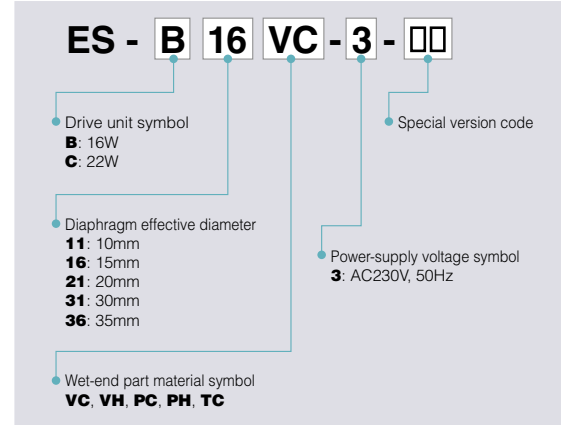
ES - B 16 VC - 3 - □□

Drive unit symbol
B: 16W
C: 22W

Special version code

Diaphragm effective diameter
11: 10mm
16: 15mm
21: 20mm
31: 30mm
36: 35mm

Power-supply voltage symbol
3: AC230V, 50Hz

Wet-end part material symbol
VC, VH, PC, PH, TC